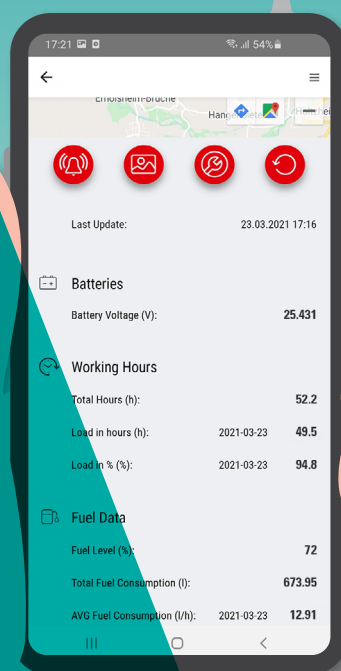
17:21 54%

Ernolsheim-Bruche

Hange

Last Update: 23.03.2021 17:16

Batteries

Battery Voltage (V): 25.431

Working Hours

Total Hours (h): 52.2

Load in hours (h): 2021-03-23 49.5

Load in % (%): 2021-03-23 94.8

Fuel Data

Fuel Level (%): 72

Total Fuel Consumption (l): 673.95

AVG Fuel Consumption (l/h): 2021-03-23 12.91